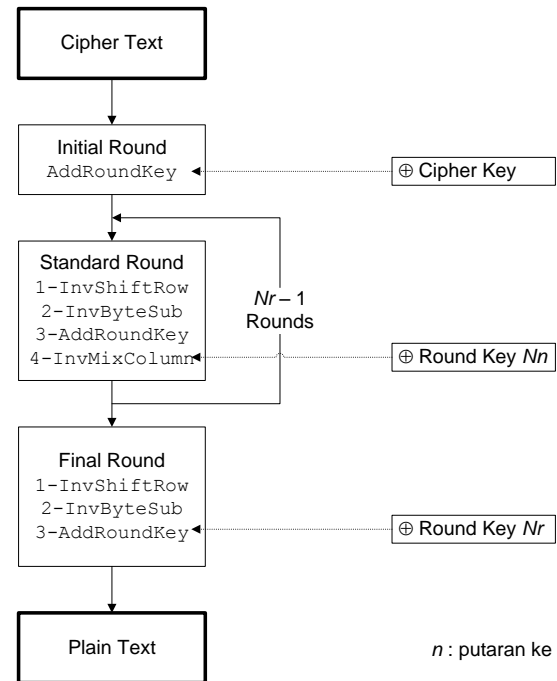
Cipher Text

Initial Round
AddRoundKey

$\oplus$ Cipher Key

Standard Round
1-InvShiftRow
2-InvByteSub
3-AddRoundKey
4-InvMixColumn

*Nr* – 1
Rounds

$\oplus$ Round Key *Nn*

Final Round
1-InvShiftRow
2-InvByteSub
3-AddRoundKey

$\oplus$ Round Key *Nr*

Plain Text

*n* : putaran ke